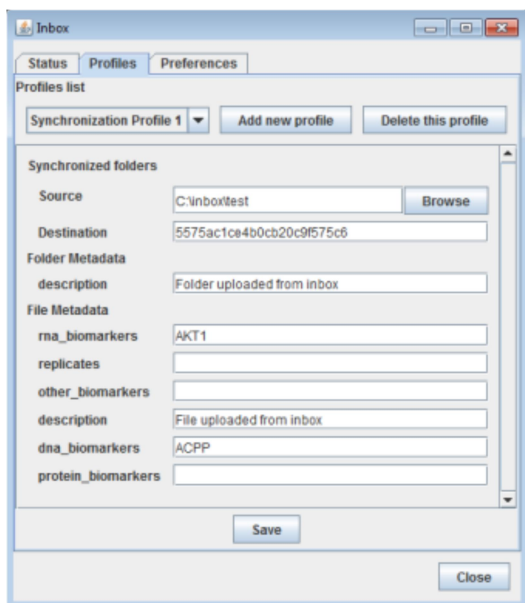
Inbox

Status
Profiles
Preferences

Profiles list

Synchronization Profile 1
Add new profile
Delete this profile

Synchronized folders

Source
C:\inbox\test
Browse

Destination
5575ac1ce4b0cb20c9f575c6

Folder Metadata

description
Folder uploaded from inbox

File Metadata

rna_biomarkers
AKT1

replicates

other_biomarkers

description
File uploaded from inbox

dna_biomarkers
ACPP

protein_biomarkers

Save

Close